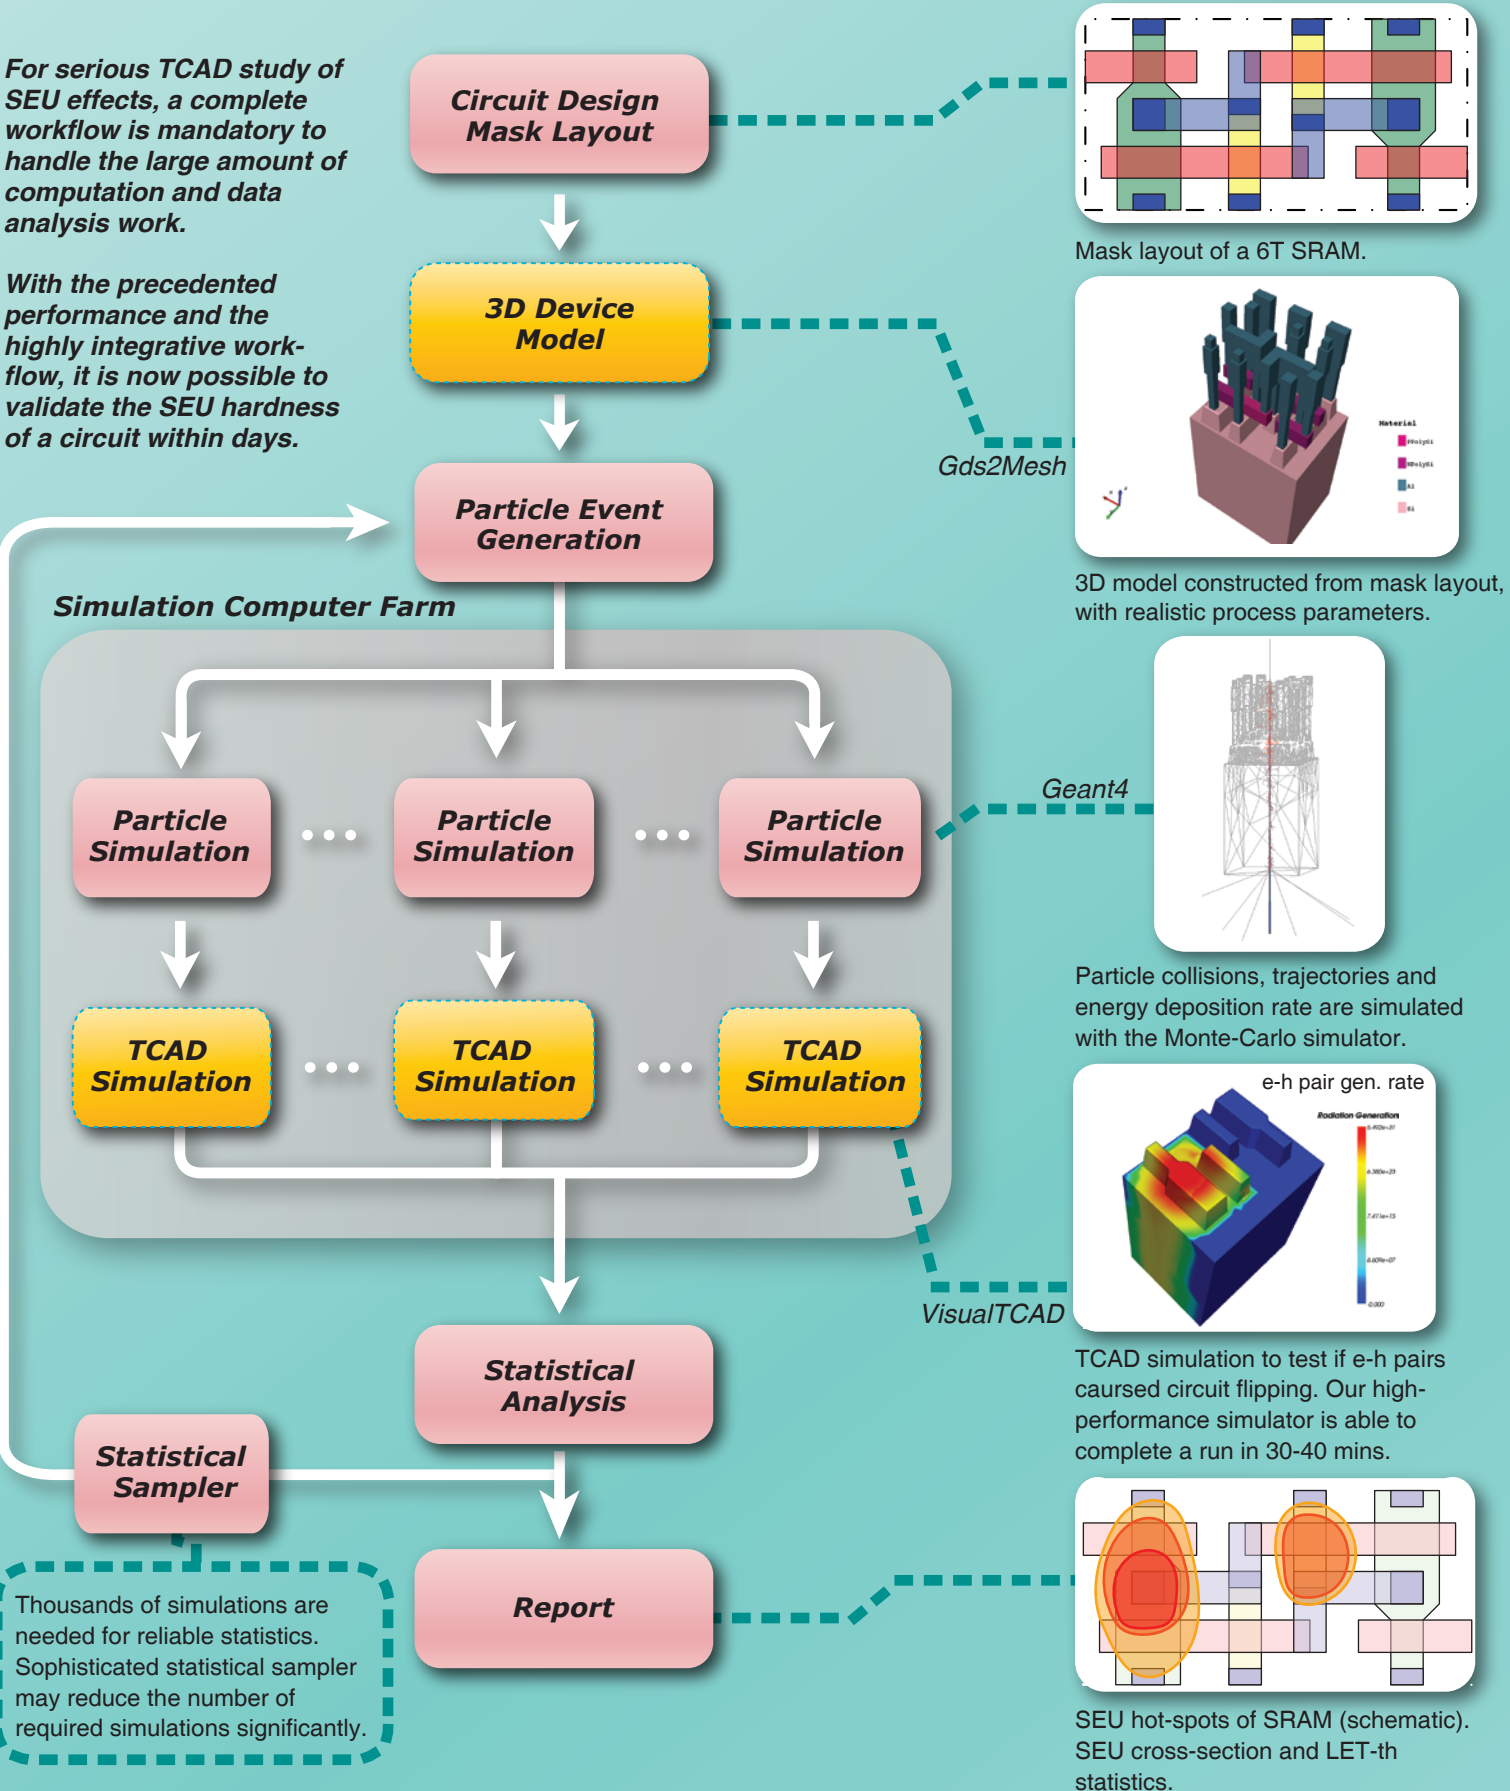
For serious TCAD study of SEU effects, a complete workflow is mandatory to handle the large amount of computation and data analysis work.

With the precedented performance and the highly integrative workflow, it is now possible to validate the SEU hardness of a circuit within days.

Circuit Design
Mask Layout

Mask layout of a 6T SRAM.

3D Device
Model

Gds2Mesh

Material

3D model constructed from mask layout, with realistic process parameters.

Particle Event
Generation

Simulation Computer Farm

Particle Simulation

Particle Simulation

Particle Simulation

Geant4

Particle collisions, trajectories and energy deposition rate are simulated with the Monte-Carlo simulator.

TCAD Simulation

TCAD Simulation

TCAD Simulation

e-h pair gen. rate

Radiation Generation

VisualTCAD

TCAD simulation to test if e-h pairs caursed circuit flipping. Our high-performance simulator is able to complete a run in 30-40 mins.

Statistical
Analysis

Statistical
Sampler

Report

Thousands of simulations are needed for reliable statistics. Sophisticated statistical sampler may reduce the number of required simulations significantly.

SEU hot-spots of SRAM (schematic). SEU cross-section and LET-th statistics.